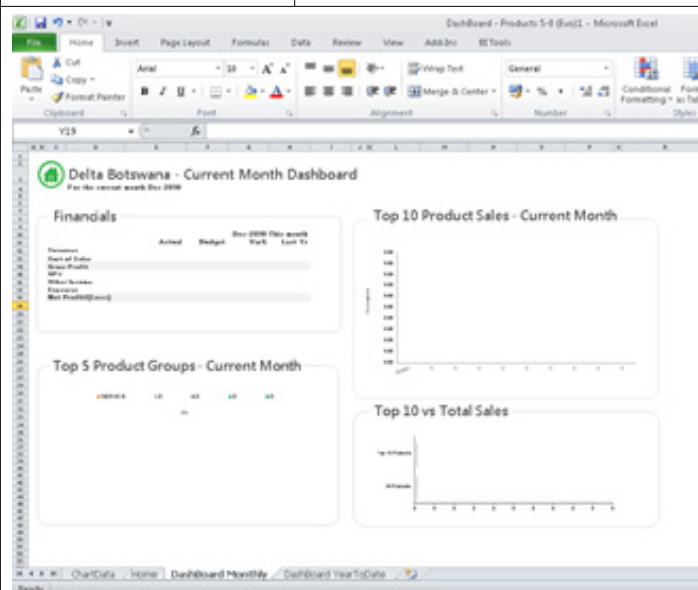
DashBoard - Products 5-8 (Bus)1 - Microsoft Excel

File Home Insert Page Layout Formulas Data Review View Add-Ins BI Tools

Cut
Copy
Paste
Format Painter
Clipboard

Arial 10
B I U
Font

Wrap Text
Merge & Center
Alignment

General
Number

Conditional Formatting
Styles

Y19

Delta Botswana - Current Month Dashboard
For the current month Dec 2008

Financials

| | Actual | Budget | Dec-2008 Var% | This month Last Yr |
|---|---|---|---|---|
| Turnover | | | | |
| Cost of Sales | | | | |
| Gross Profit | | | | |
| GP% | | | | |
| Other Income | | | | |
| Expenses | | | | |
| Net Profit/(Loss) | | | | |

Top 10 Product Sales - Current Month

Top 5 Product Groups - Current Month

Top 10 vs Total Sales

Top 10 Products

All Products

ChartData Home Dashboard Monthly DashBoard YearToDate

Ready